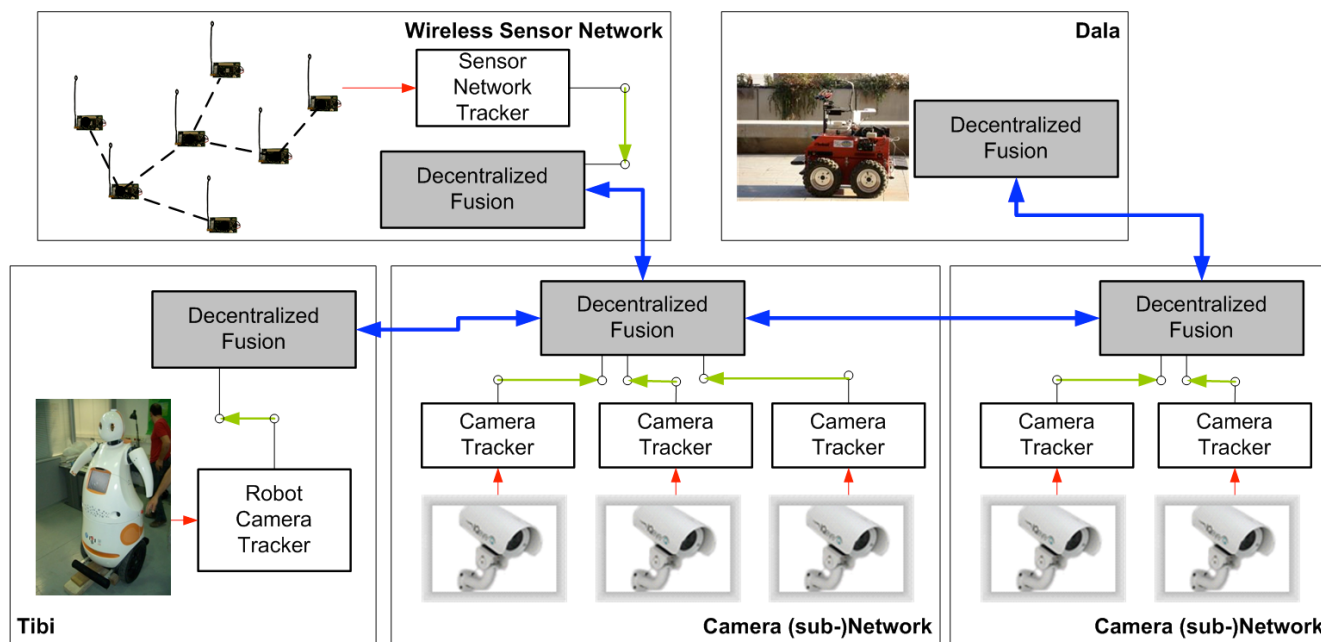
Wireless Sensor Network

Sensor Network Tracker

Decentralized Fusion

Dala

Decentralized Fusion

Decentralized Fusion

Decentralized Fusion

Decentralized Fusion

Camera Tracker

Camera Tracker

Camera Tracker

Camera Tracker

Camera Tracker

Robot Camera Tracker

Tibi

Camera (sub-)Network

Camera (sub-)Network